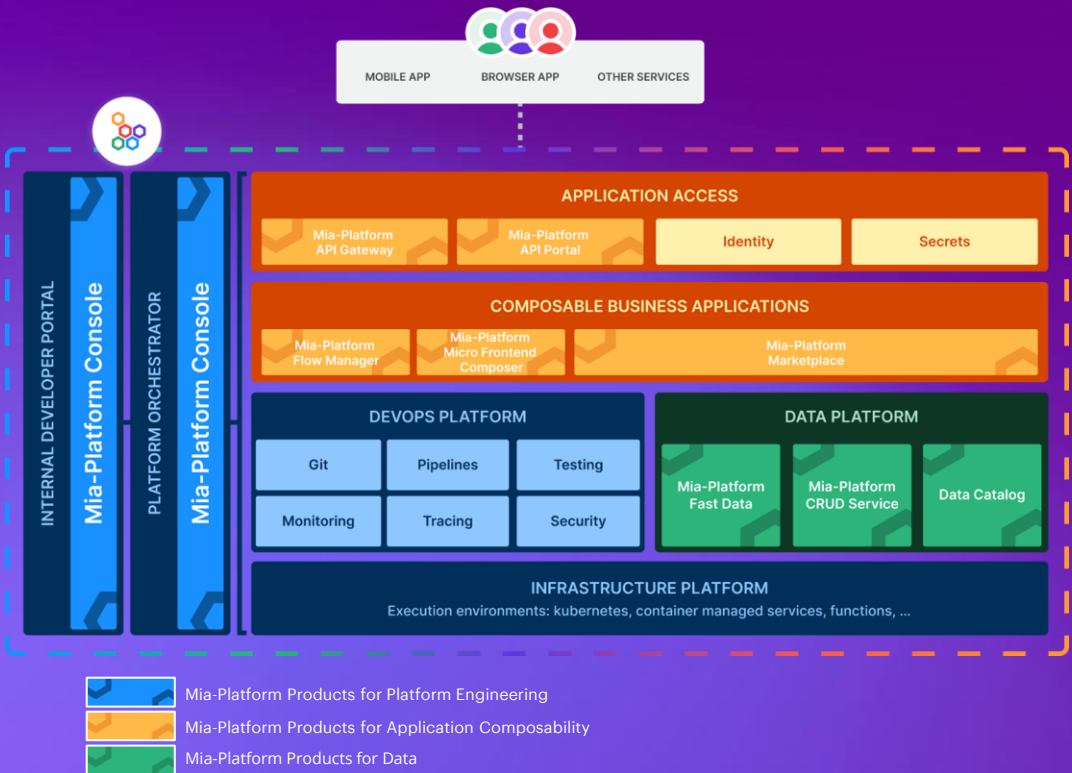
MOBILE APP
BROWSER APP
OTHER SERVICES

INTERNAL DEVELOPER PORTAL
Mia-Platform Console
PLATFORM ORCHESTRATOR
Mia-Platform Console

APPLICATION ACCESS
Mia-Platform API Gateway
Mia-Platform API Portal
Identity
Secrets

COMPOSABLE BUSINESS APPLICATIONS
Mia-Platform Flow Manager
Mia-Platform Micro Frontend Composer
Mia-Platform Marketplace

DEVOPS PLATFORM
Git
Pipelines
Testing
Monitoring
Tracing
Security

DATA PLATFORM
Mia-Platform Fast Data
Mia-Platform CRUD Service
Data Catalog

INFRASTRUCTURE PLATFORM
Execution environments: kubernetes, container managed services, functions, ...

Mia-Platform Products for Platform Engineering
Mia-Platform Products for Application Composability
Mia-Platform Products for Data